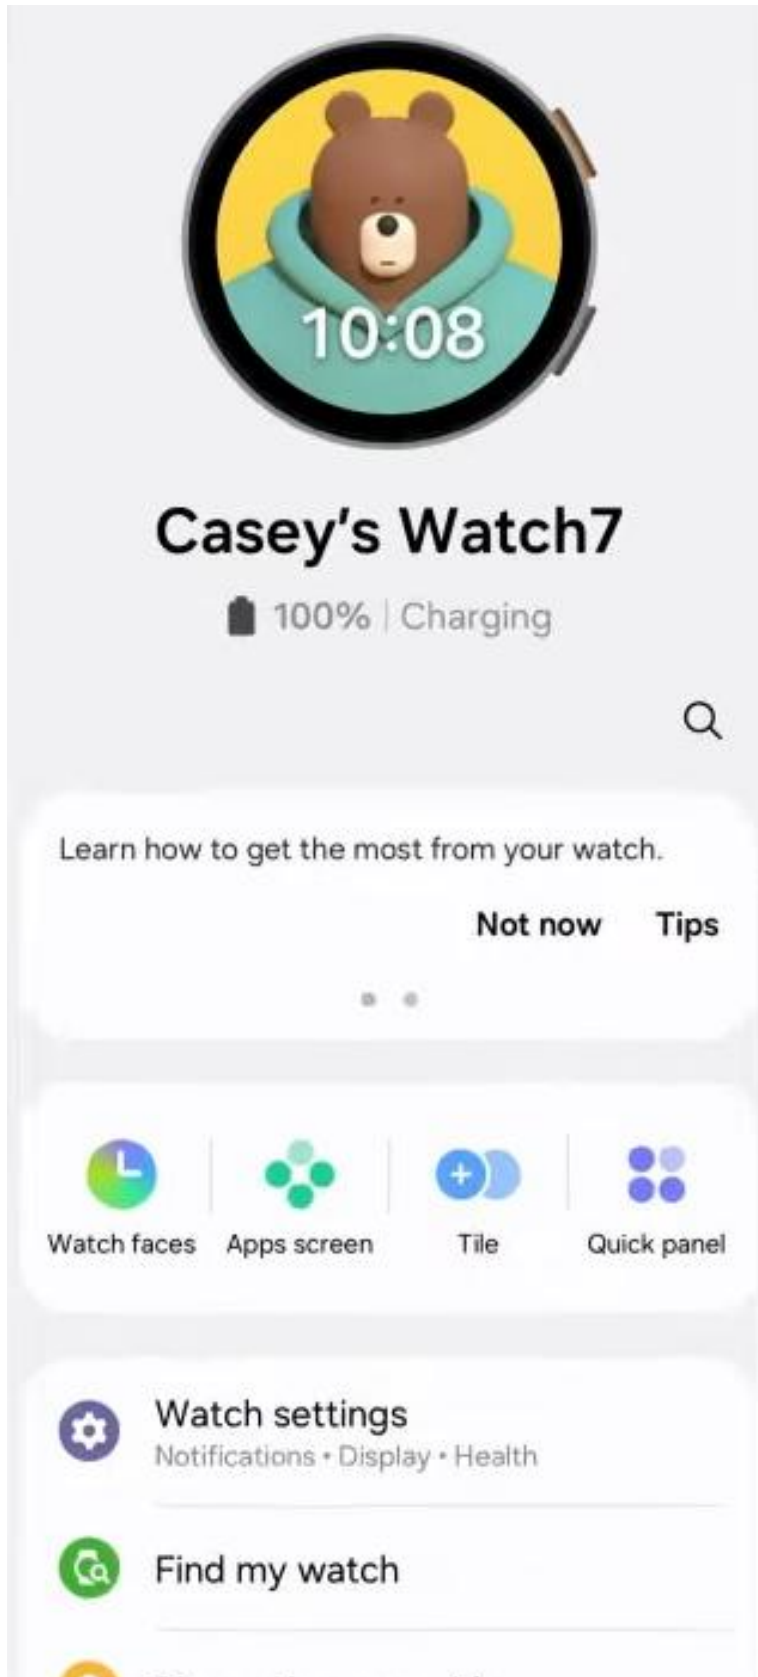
10:08

Casey's Watch7

100% | Charging

Learn how to get the most from your watch.

Not now Tips

Watch faces

Apps screen

Tile

Quick panel

Watch settings
Notifications • Display • Health

Find my watch